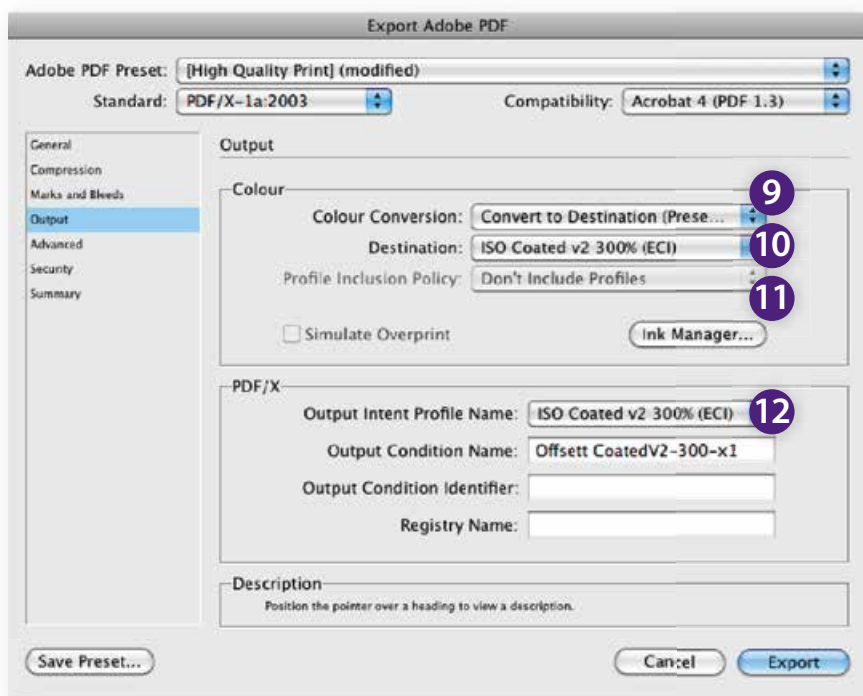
Export Adobe PDF

Adobe PDF Preset: [High Quality Print] (modified)

Standard: PDF/X-1a:2003

Compatibility: Acrobat 4 (PDF 1.3)

General
Compression
Marks and Bleeds
Output
Advanced
Security
Summary

Output

Colour

9

Colour Conversion: Convert to Destination (Prese...

Destination: ISO Coated v2 300% (ECI)

10

Profile Inclusion Policy: Don't Include Profiles

11

Simulate Overprint

Ink Manager...

PDF/X

Output Intent Profile Name: ISO Coated v2 300% (ECI)

12

Output Condition Name: Offsett CoatedV2-300-x1

Output Condition Identifier:

Registry Name:

Description

Position the pointer over a heading to view a description.

Save Preset...

Cancel

Export